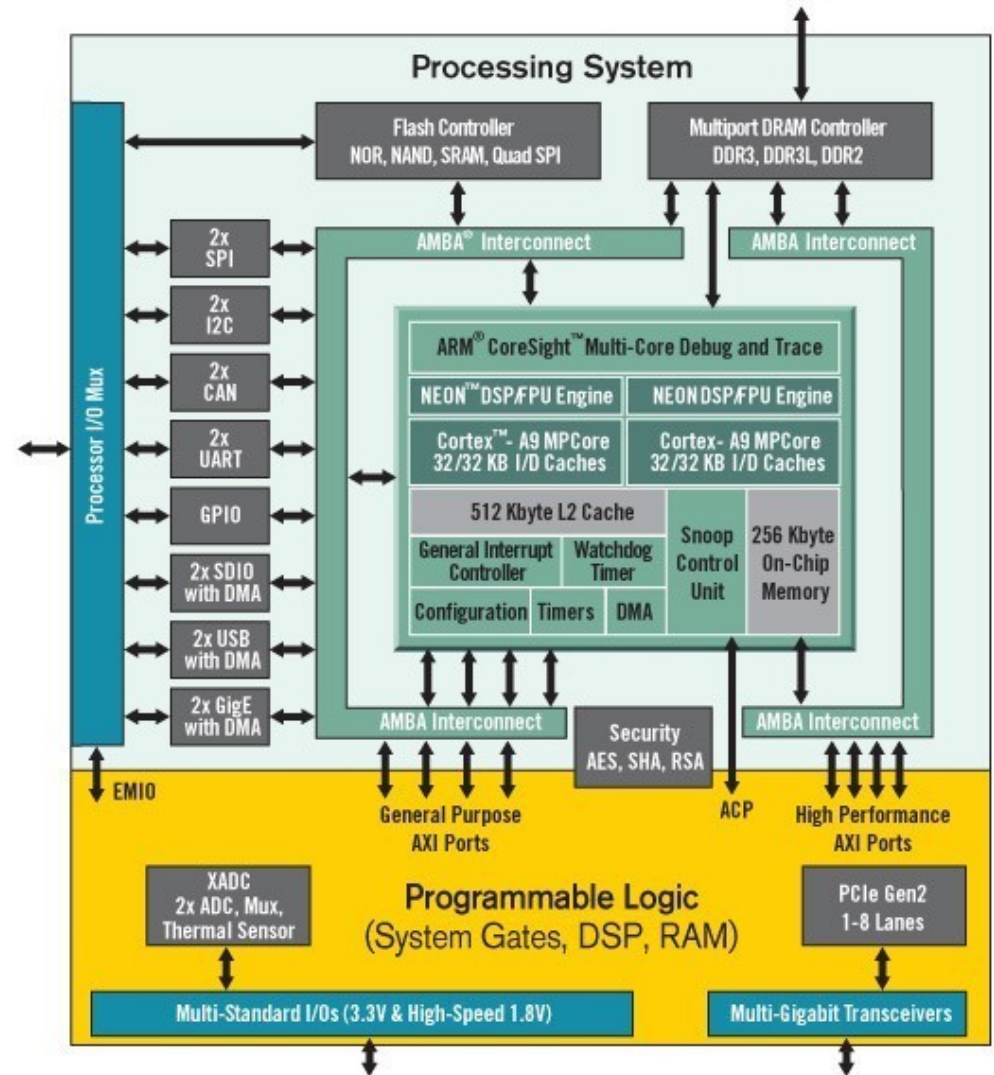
Processing System

Processor I/O Mux

Flash Controller
NOR, NAND, SRAM, Quad SPI

Multiport DRAM Controller
DDR3, DDR3L, DDR2

AMBA® Interconnect

AMBA Interconnect

2x
SPI

2x
I2C

2x
CAN

2x
UART

GPIO

2x SDIO
with DMA

2x USB
with DMA

2x GigE
with DMA

ARM® CoreSight™ Multi-Core Debug and Trace

NEON™ DSP/FPU Engine

NEON DSP/FPU Engine

Cortex™- A9 MPCore
32/32 KB I/D Caches

Cortex- A9 MPCore
32/32 KB I/D Caches

512 Kbyte L2 Cache

Snoop
Control
Unit

256 Kbyte
On-Chip
Memory

General Interrupt
Controller

Watchdog
Timer

Configuration

Timers

DMA

AMBA Interconnect

Security
AES, SHA, RSA

AMBA Interconnect

EMIO

General Purpose
AXI Ports

ACP

High Performance
AXI Ports

XADC
2x ADC, Mux,
Thermal Sensor

Programmable Logic
(System Gates, DSP, RAM)

PCIe Gen2
1-8 Lanes

Multi-Standard I/Os (3.3V & High-Speed 1.8V)

Multi-Gigabit Transceivers